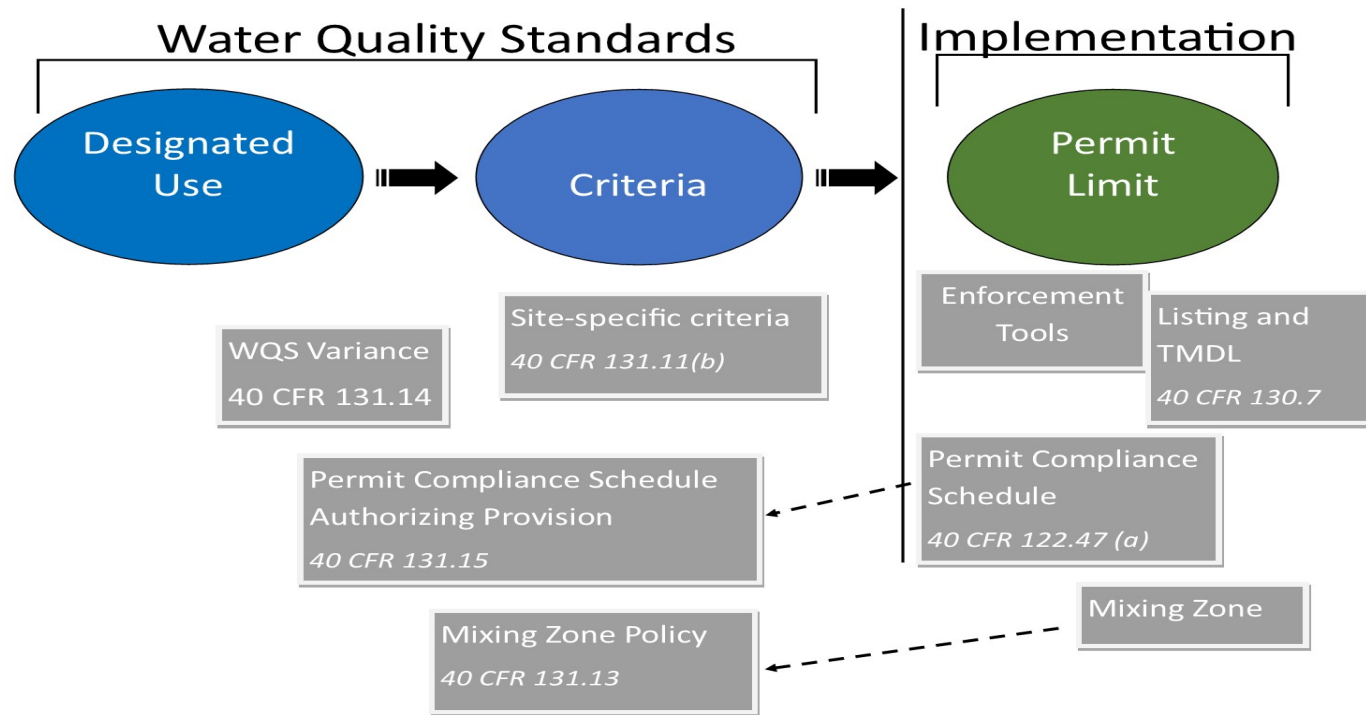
Water Quality Standards

Implementation

Designated Use

Criteria

Permit Limit

Site-specific criteria
*40 CFR 131.11(b)*

WQS Variance
40 CFR 131.14

Enforcement Tools

Listing and TMDL
*40 CFR 130.7*

Permit Compliance Schedule Authorizing Provision
*40 CFR 131.15*

Permit Compliance Schedule
*40 CFR 122.47 (a)*

Mixing Zone

Mixing Zone Policy
*40 CFR 131.13*